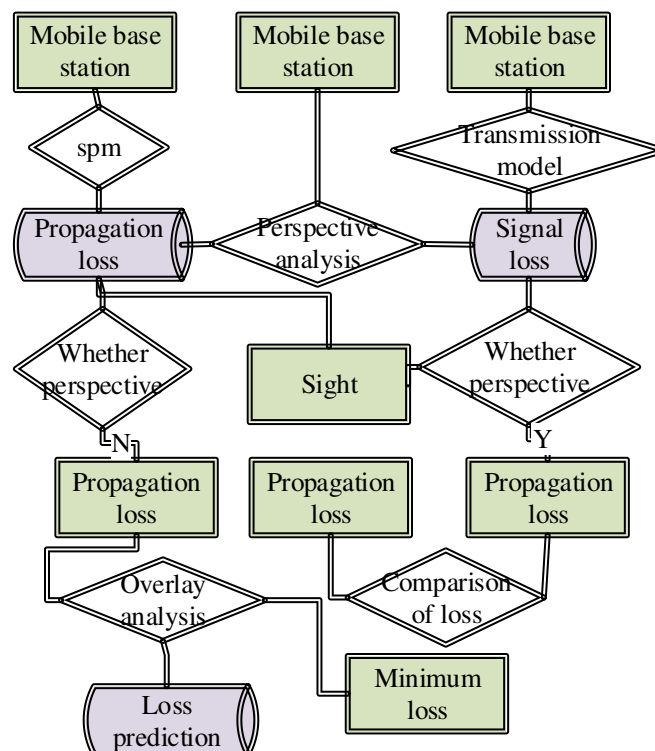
Mobile base station

Mobile base station

Mobile base station

spm

Transmission model

Propagation loss

Perspective analysis

Signal loss

Whether perspective

Sight

Whether perspective

N

Y

Propagation loss

Propagation loss

Propagation loss

Overlay analysis

Comparison of loss

Minimum loss

Loss prediction